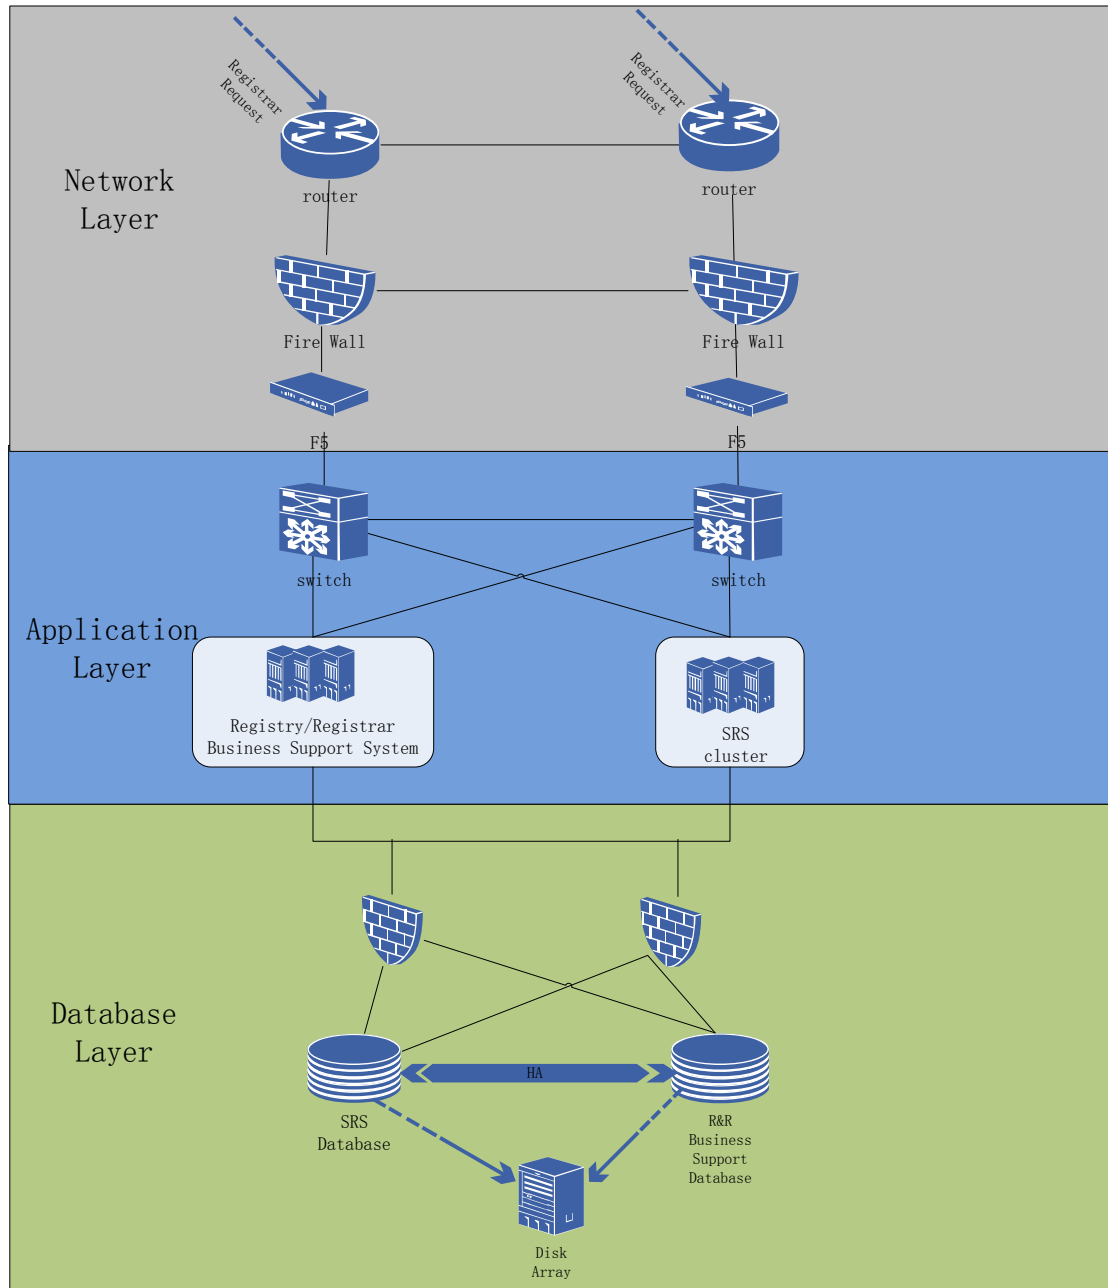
Registrar Request

Registrar Request

Network Layer

router

router

Fire Wall

Fire Wall

F5

F5

switch

switch

Application Layer

Registry/Registrar Business Support System

SRS cluster

Database Layer

HA

SRS Database

R&R Business Support Database

Disk Array